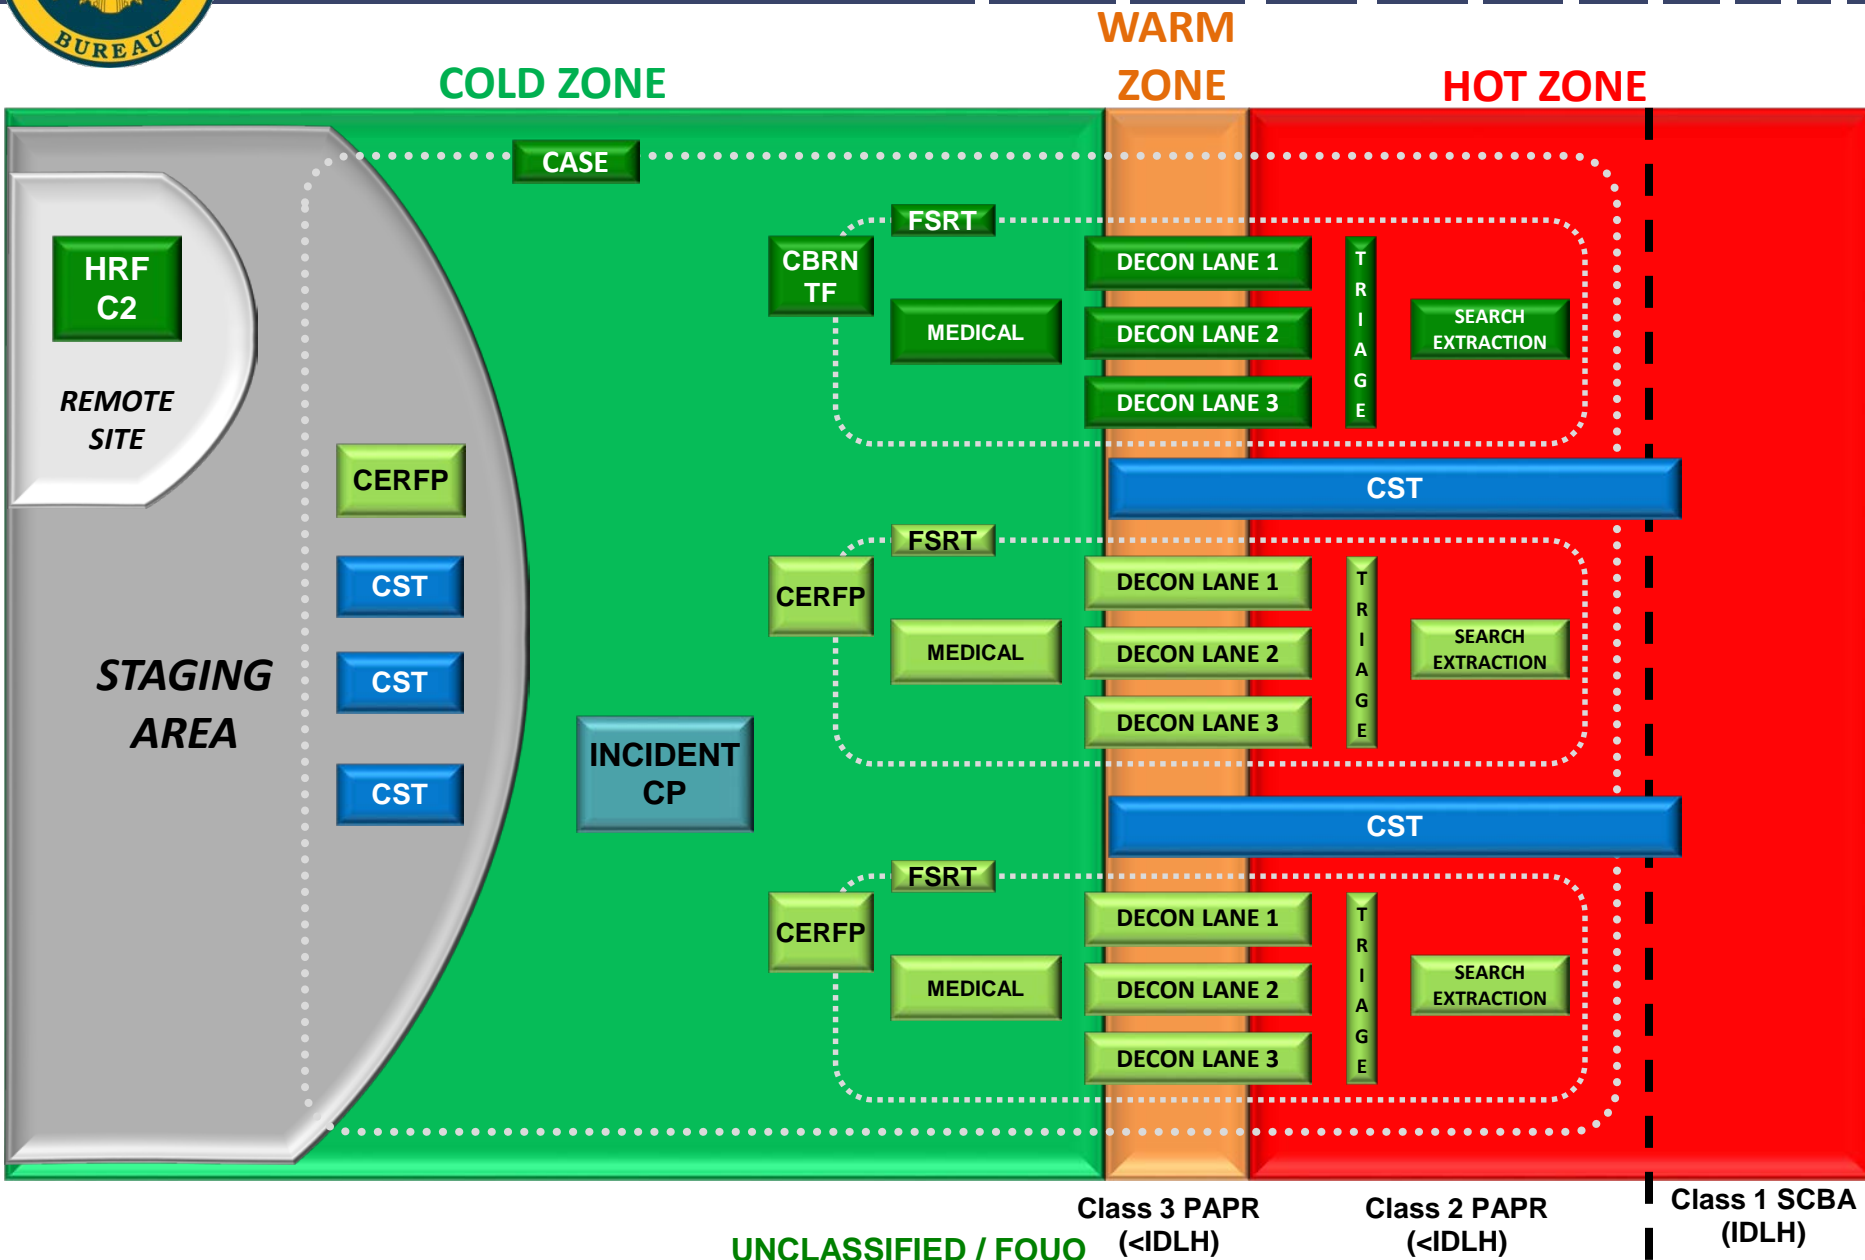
BUREAU

COLD ZONE

WARM ZONE

HOT ZONE

CASE

HRF C2

REMOTE SITE

FSRT

CBRN TF

MEDICAL

DECON LANE 1

DECON LANE 2

DECON LANE 3

TRIAGE

SEARCH EXTRACTION

CERFP

CST

CST

FSRT

CERFP

MEDICAL

DECON LANE 1

DECON LANE 2

DECON LANE 3

TRIAGE

SEARCH EXTRACTION

STAGING AREA

CST

CST

INCIDENT CP

CST

CST

FSRT

CERFP

MEDICAL

DECON LANE 1

DECON LANE 2

DECON LANE 3

TRIAGE

SEARCH EXTRACTION

Class 3 PAPR (<IDLH)

Class 2 PAPR (<IDLH)

Class 1 SCBA (IDLH)

UNCLASSIFIED / FOUO